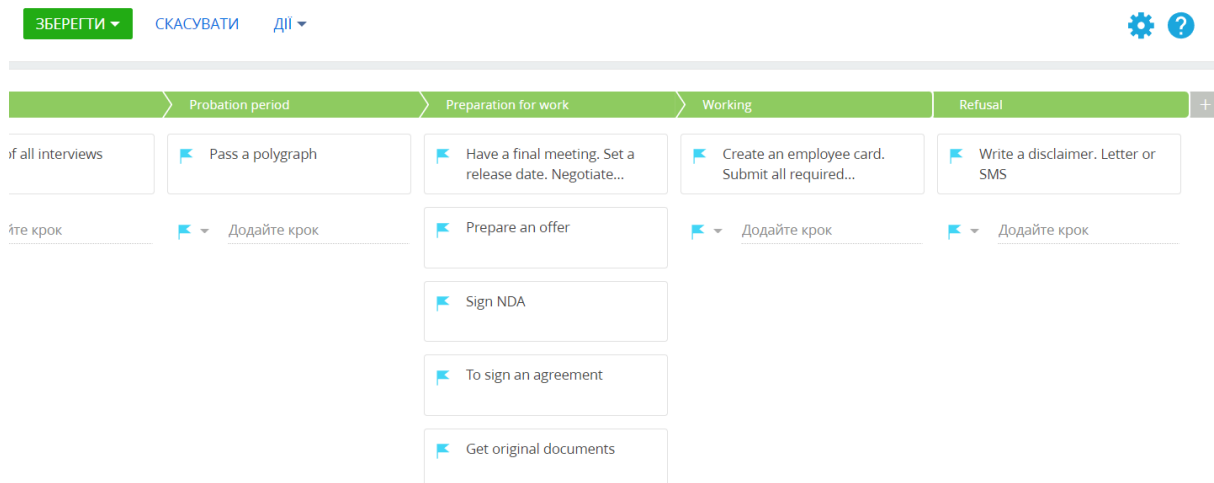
ЗБЕРЕГТИ СКАСУВАТИ ДІЇ

Probation period
Preparation for work
Working
Refusal
+

of all interviews
Pass a polygraph
Have a final meeting. Set a release date. Negotiate...
Create an employee card. Submit all required...
Write a disclaimer. Letter or SMS

йте крок
Додайте крок
Додайте крок
Додайте крок

Prepare an offer
Sign NDA
To sign an agreement
Get original documents